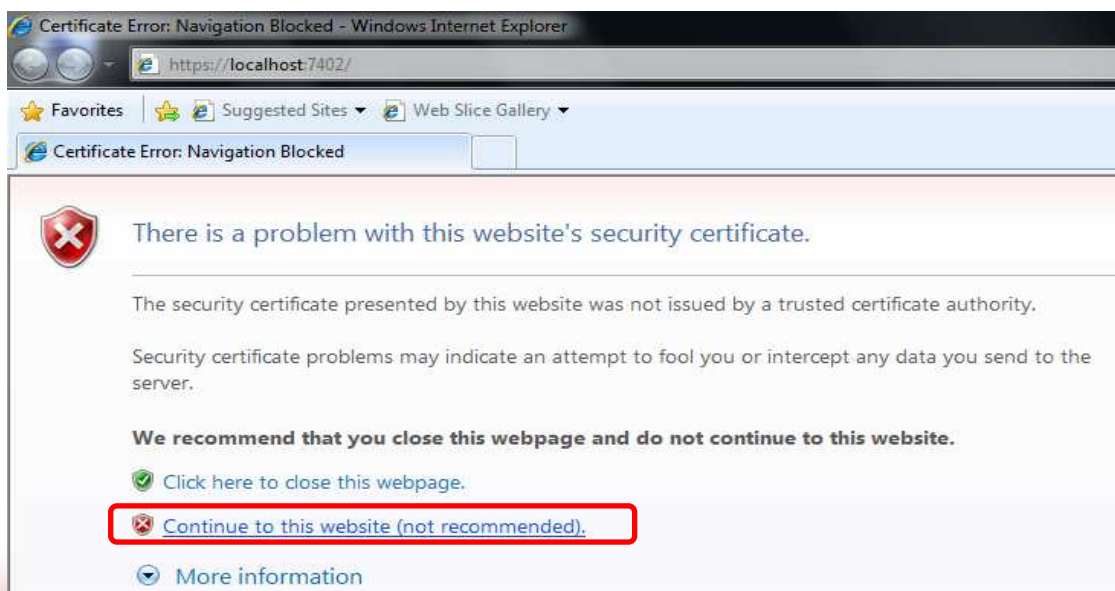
Certificate Error: Navigation Blocked - Windows Internet Explorer

https://localhost:7402/

Favorites Suggested Sites ▾ Web Slice Gallery ▾

Certificate Error: Navigation Blocked

There is a problem with this website's security certificate.

The security certificate presented by this website was not issued by a trusted certificate authority.

Security certificate problems may indicate an attempt to fool you or intercept any data you send to the server.

**We recommend that you close this webpage and do not continue to this website.**

Click here to close this webpage.

Continue to this website (not recommended).

More information